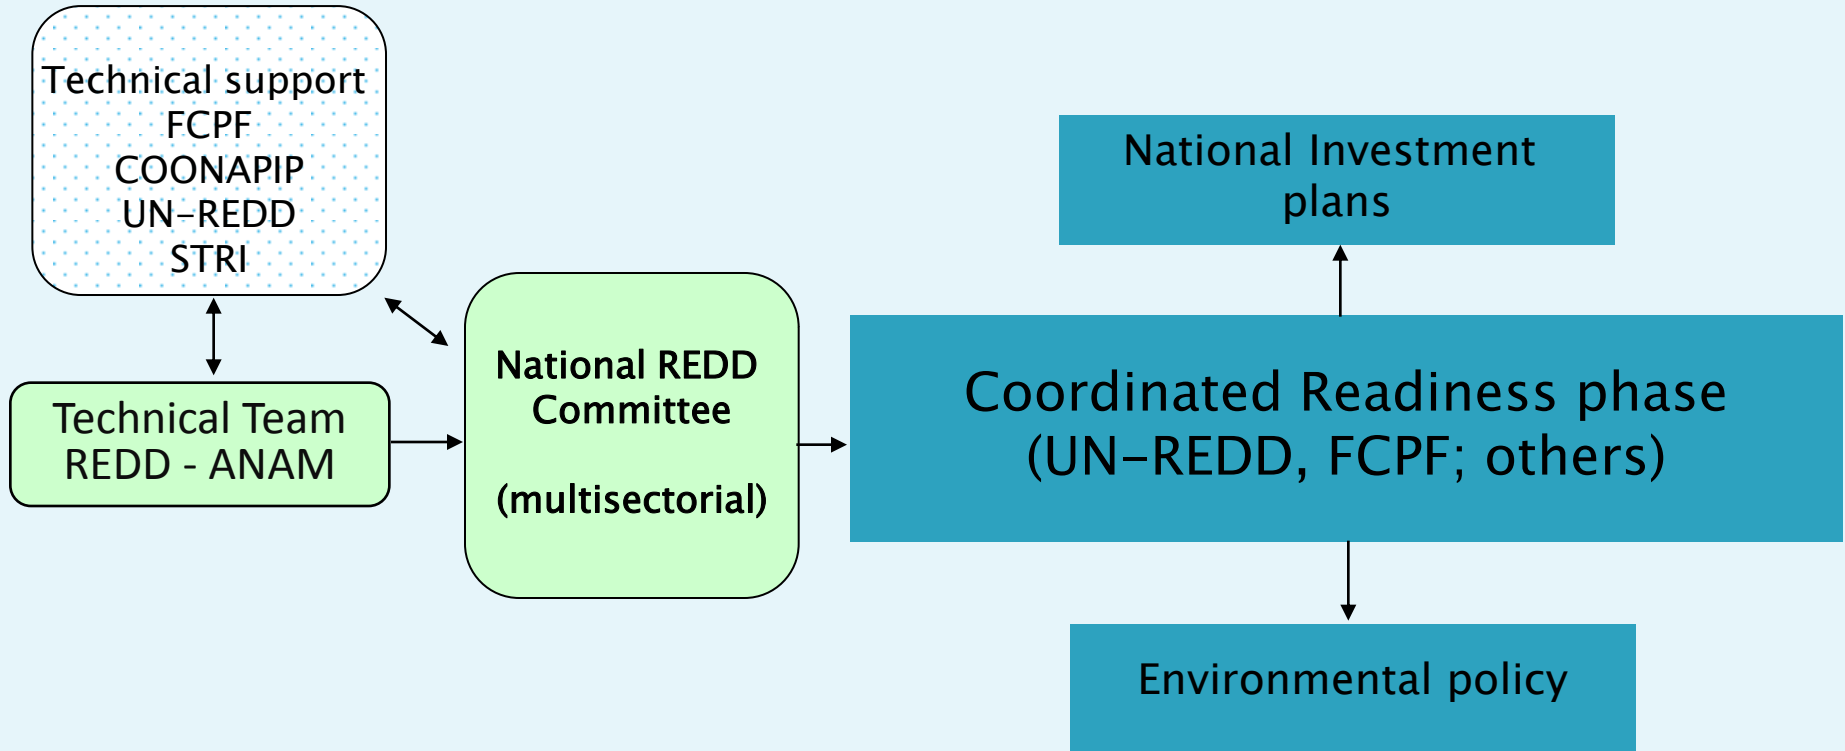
Technical support
FCPF
COONAPIP
UN–REDD
STRI

Technical Team
REDD - ANAM

National REDD Committee

(multisectorial)

National Investment plans

Coordinated Readiness phase
(UN–REDD, FCPF; others)

Environmental policy